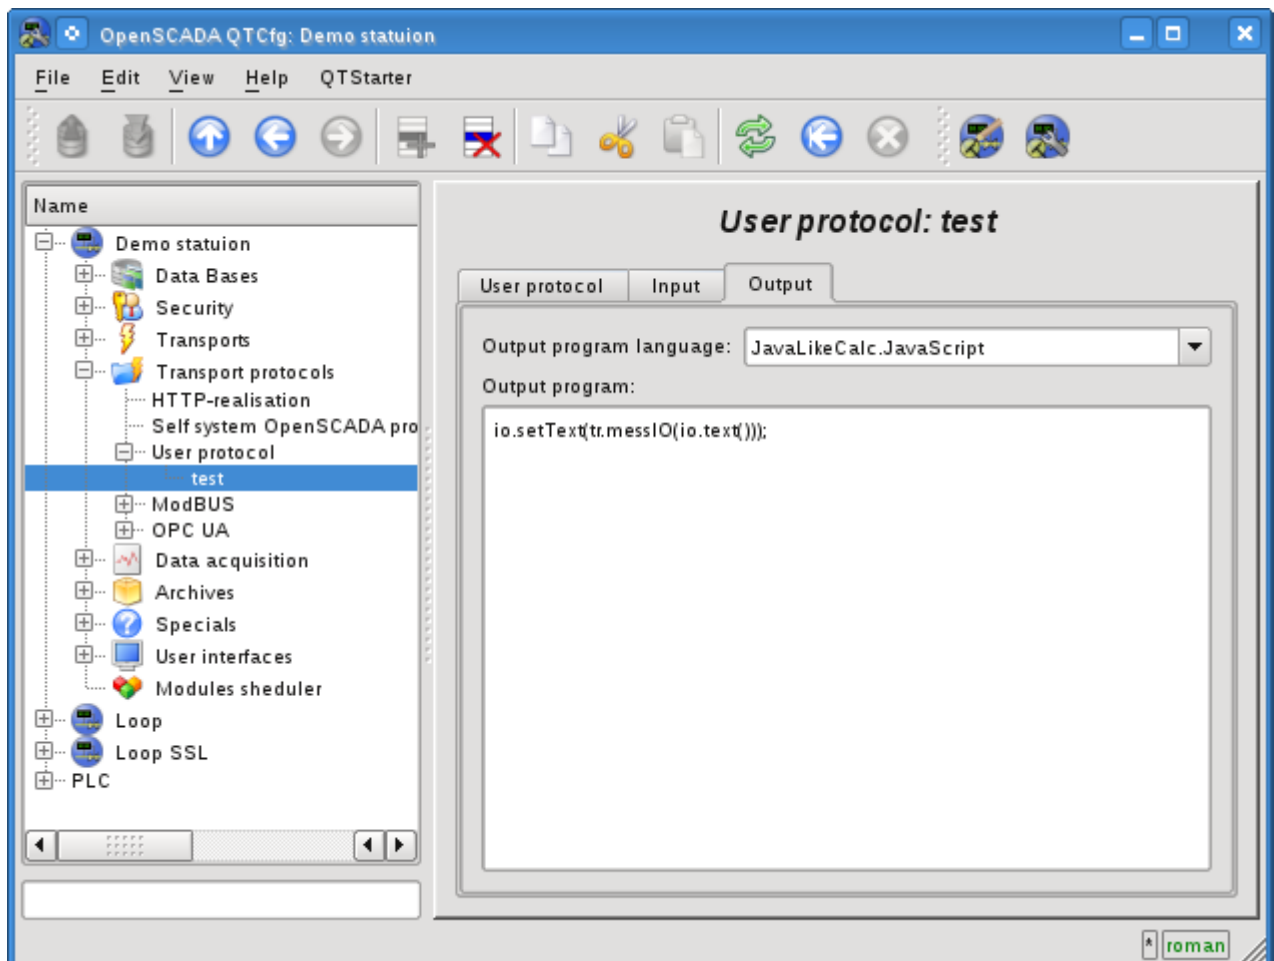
OpenSCADA QTCfg: Demo statuion

File Edit View Help QTStarter

Name

Demo statuion
Data Bases
Security
Transports
Transport protocols
HTTP-realisation
Self system OpenSCADA pro
User protocol
test
ModBUS
OPC UA
Data acquisition
Archives
Specials
User interfaces
Modules sheduler
Loop
Loop SSL
PLC

User protocol: test

User protocol | Input | Output

Output program language: JavaLikeCalc.JavaScript

Output program:

io.setText(tr.messIO(io.text()));

*
roman